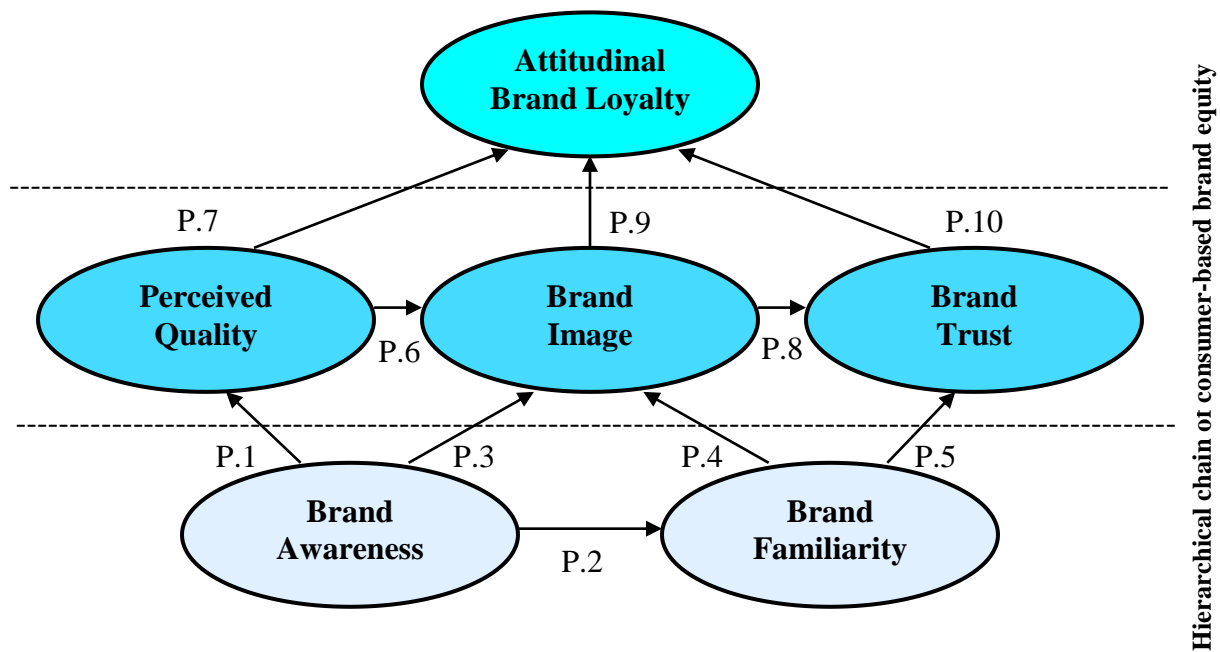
Attitudinal Brand Loyalty

P.7

P.9

P.10

Perceived Quality

P.6

Brand Image

P.8

Brand Trust

P.1

P.3

P.4

P.5

Brand Awareness

P.2

Brand Familiarity

Hierarchical chain of consumer-based brand equity